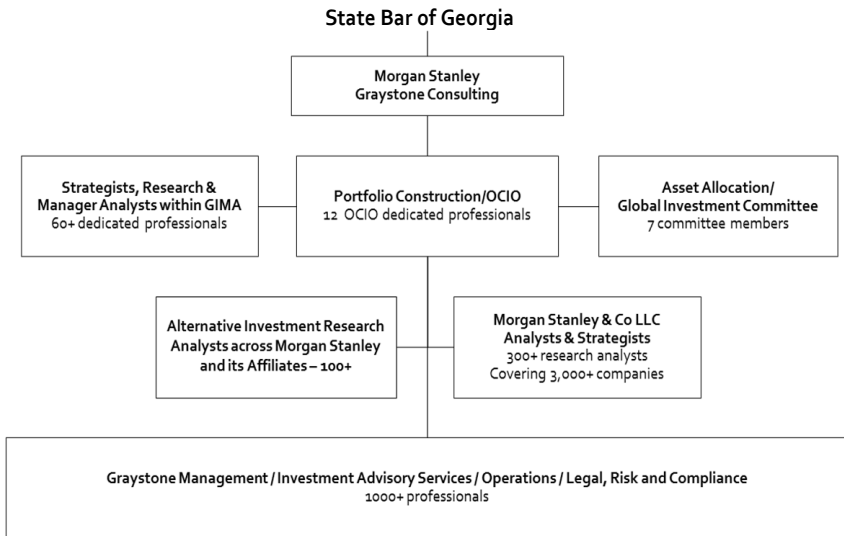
State Bar of Georgia

Morgan Stanley
Graystone Consulting

Strategists, Research & Manager Analysts within GIMA
60+ dedicated professionals

Portfolio Construction/OCIO
12 OCIO dedicated professionals

Asset Allocation/ Global Investment Committee
7 committee members

Alternative Investment Research Analysts across Morgan Stanley and its Affiliates – 100+

Morgan Stanley & Co LLC Analysts & Strategists
300+ research analysts
Covering 3,000+ companies

Graystone Management / Investment Advisory Services / Operations / Legal, Risk and Compliance
1000+ professionals